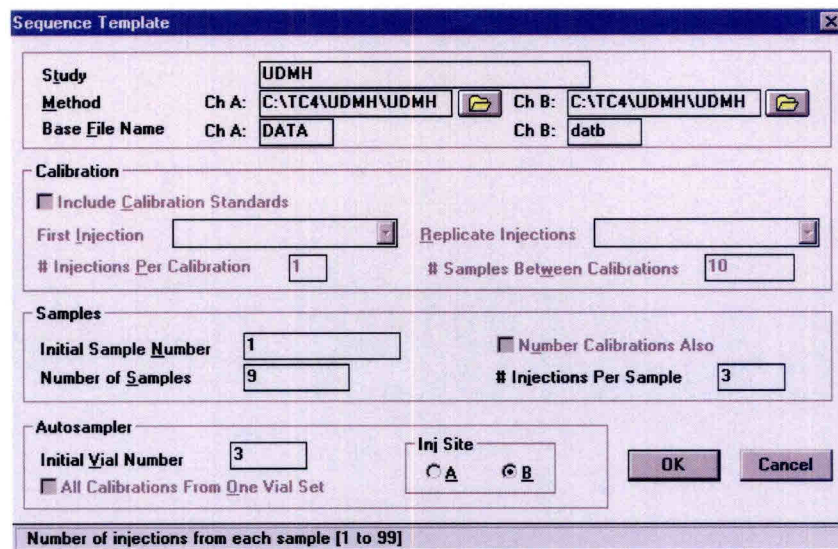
Sequence Template

Study UDMH
Method Ch A: C:\TC4\UDMH\UDMH Ch B: C:\TC4\UDMH\UDMH
Base File Name Ch A: DATA Ch B: datb

Calibration
Include Calibration Standards
First Injection
Replicate Injections
# Injections Per Calibration 1
# Samples Between Calibrations 10

Samples
Initial Sample Number 1
Number Calibrations Also
Number of Samples 9
# Injections Per Sample 3

Autosampler
Initial Vial Number 3
All Calibrations From One Vial Set
Inj Site
A B
OK
Cancel

Number of injections from each sample [1 to 99]